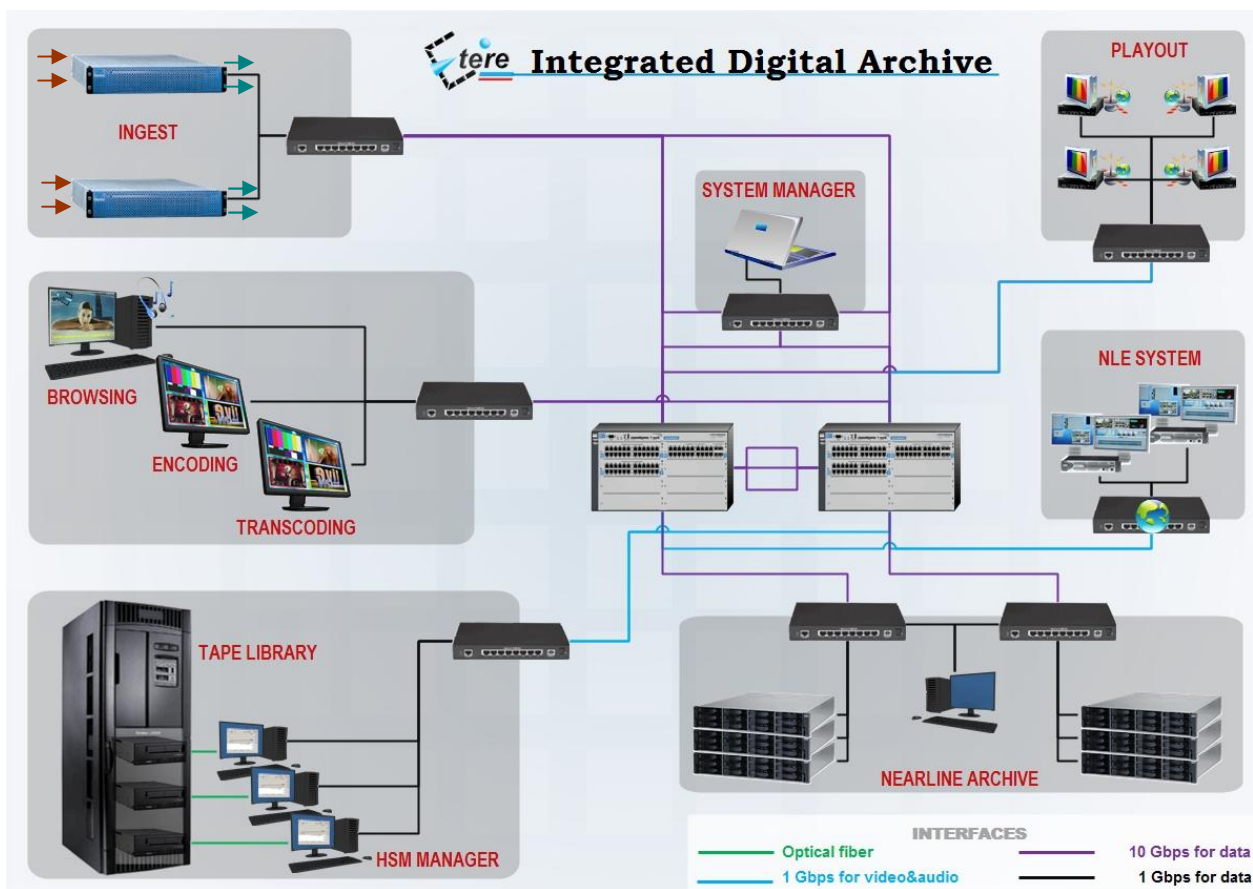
tere Integrated Digital Archive

INGEST

PLAYOUT

SYSTEM MANAGER

BROWSING

ENCODING

TRANSCODING

NLE SYSTEM

TAPE LIBRARY

NEARLINE ARCHIVE

HSM MANAGER

INTERFACES

Optical fiber

1 Gbps for video&audio

10 Gbps for data

1 Gbps for data